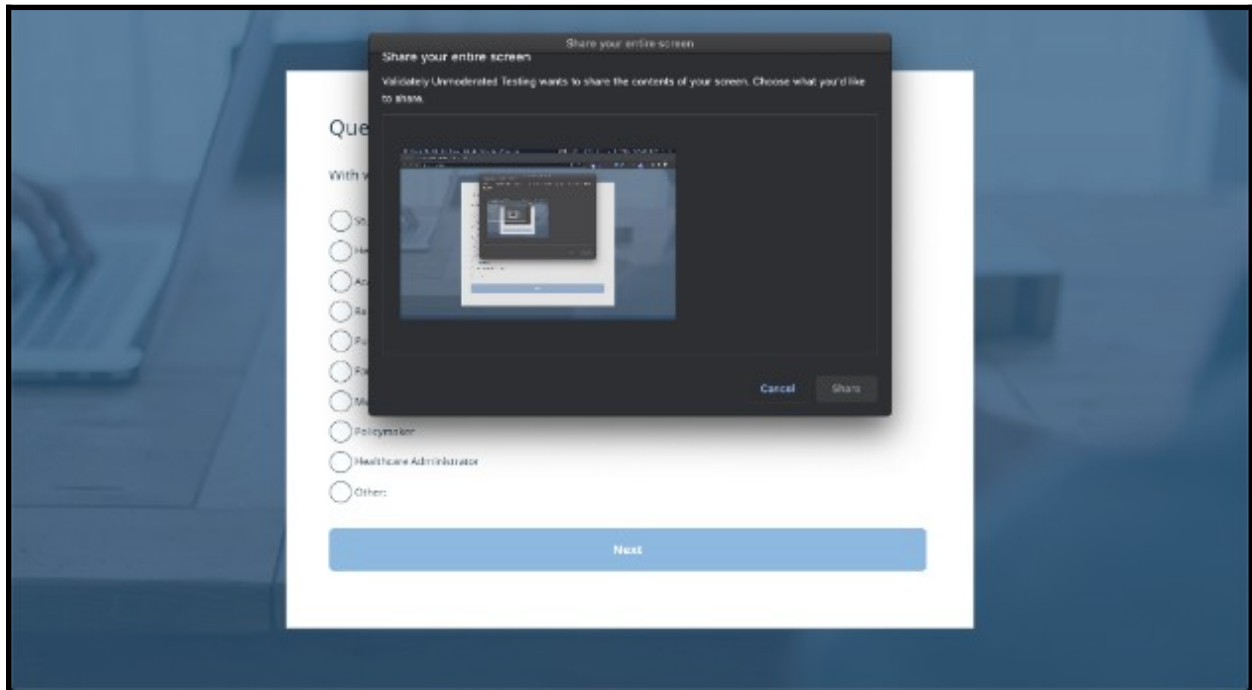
Share your entire screen

Share your entire screen

Validately Unmoderated Testing wants to share the contents of your screen. Choose what you'd like to share.

Cancel Share

Que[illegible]

With w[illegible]

St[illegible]

He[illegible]

Ac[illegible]

Re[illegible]

Pu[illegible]

Pa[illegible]

Me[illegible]

Policymaker

Healthcare Administrator

Other:

Next